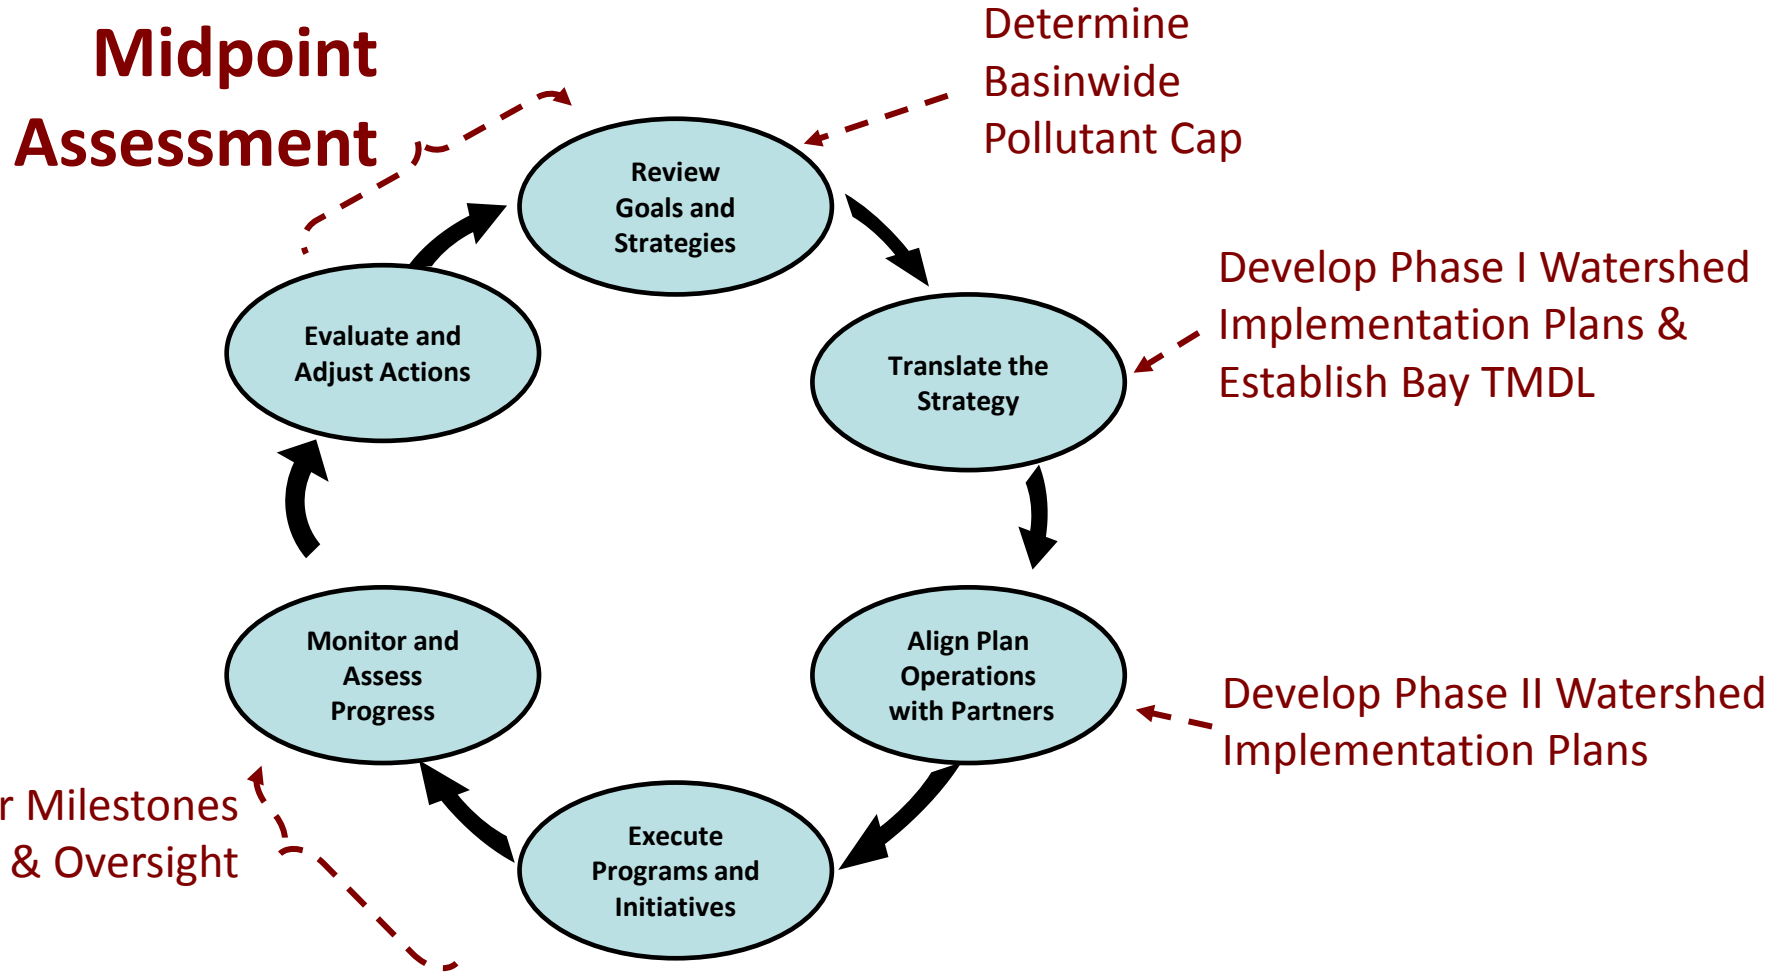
Midpoint Assessment

Determine Basinwide Pollutant Cap

Review Goals and Strategies

Develop Phase I Watershed Implementation Plans & Establish Bay TMDL

Translate the Strategy

Evaluate and Adjust Actions

Align Plan Operations with Partners

Develop Phase II Watershed Implementation Plans

Monitor and Assess Progress

Execute Programs and Initiatives

r Milestones & Oversight